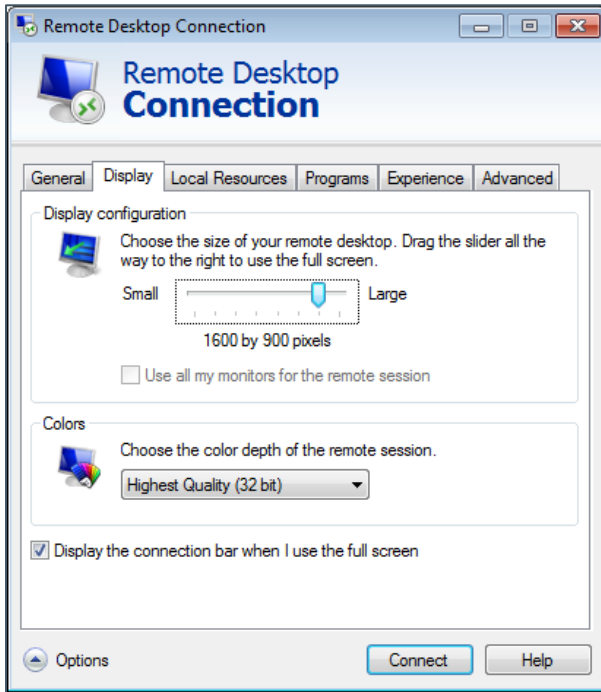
Remote Desktop Connection

Remote Desktop
Connection

General | Display | Local Resources | Programs | Experience | Advanced

Display configuration

Choose the size of your remote desktop. Drag the slider all the way to the right to use the full screen.

Small Large

1600 by 900 pixels

Use all my monitors for the remote session

Colors

Choose the color depth of the remote session.

Highest Quality (32 bit)

Display the connection bar when I use the full screen

Options

Connect

Help